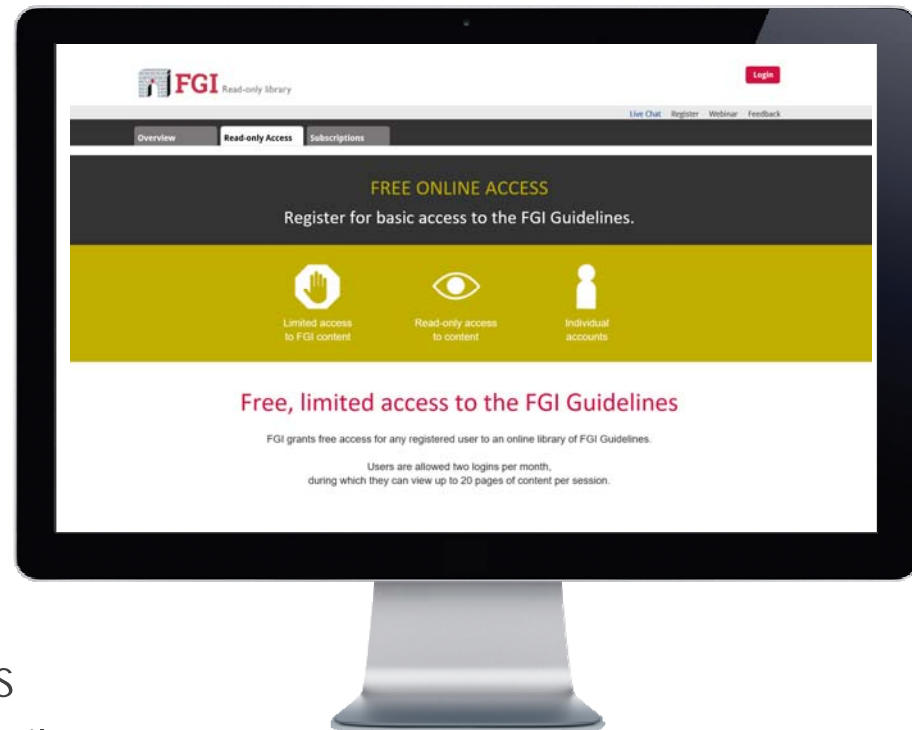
FGI Read-only library

Login

Live Chat Register Webinar Feedback

Overview Read-only Access Subscriptions

FREE ONLINE ACCESS

Register for basic access to the FGI Guidelines.

Limited access to FGI content

Read-only access to content

Individual accounts

Free, limited access to the FGI Guidelines

FGI grants free access for any registered user to an online library of FGI Guidelines.

Users are allowed two logins per month, during which they can view up to 20 pages of content per session.

S